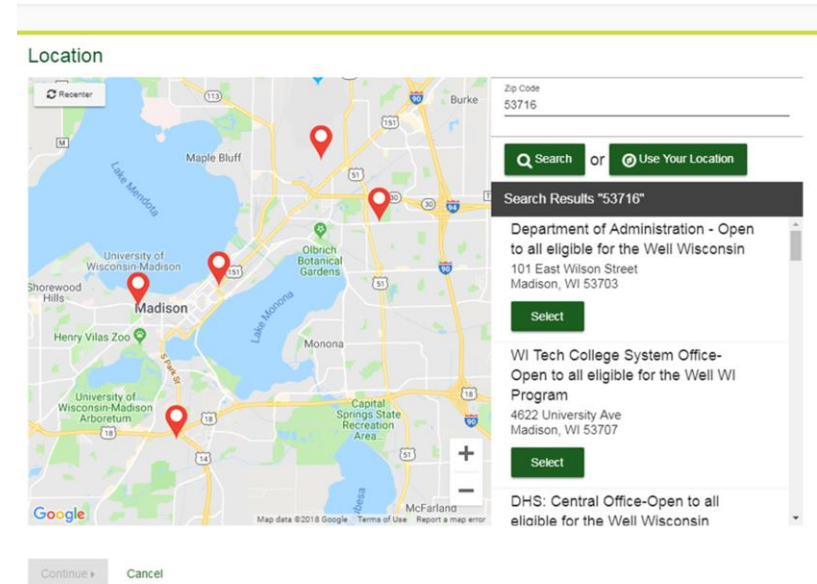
Location

Recenter

113

Burke

M

151

Maple Bluff

151

Lake Mendota

30

30

94

University of Wisconsin-Madison

Olbrich Botanical Gardens

151

Shorewood Hills

Madison

90

51

Lake Monona

Henry Vilas Zoo

Monona

S Park St

University of Wisconsin-Madison Arboretum

18

Capital Springs State Recreation Area

18

14

51

90

McFarland

Google

Map data ©2018 Google Terms of Use Report a map error

Zip Code

53716

Search or Use Your Location

Search Results "53716"

Department of Administration - Open to all eligible for the Well Wisconsin

101 East Wilson Street
Madison, WI 53703

Select

WI Tech College System Office- Open to all eligible for the Well WI Program

4622 University Ave
Madison, WI 53707

Select

DHS: Central Office-Open to all eligible for the Well Wisconsin

Continue ▸

Cancel